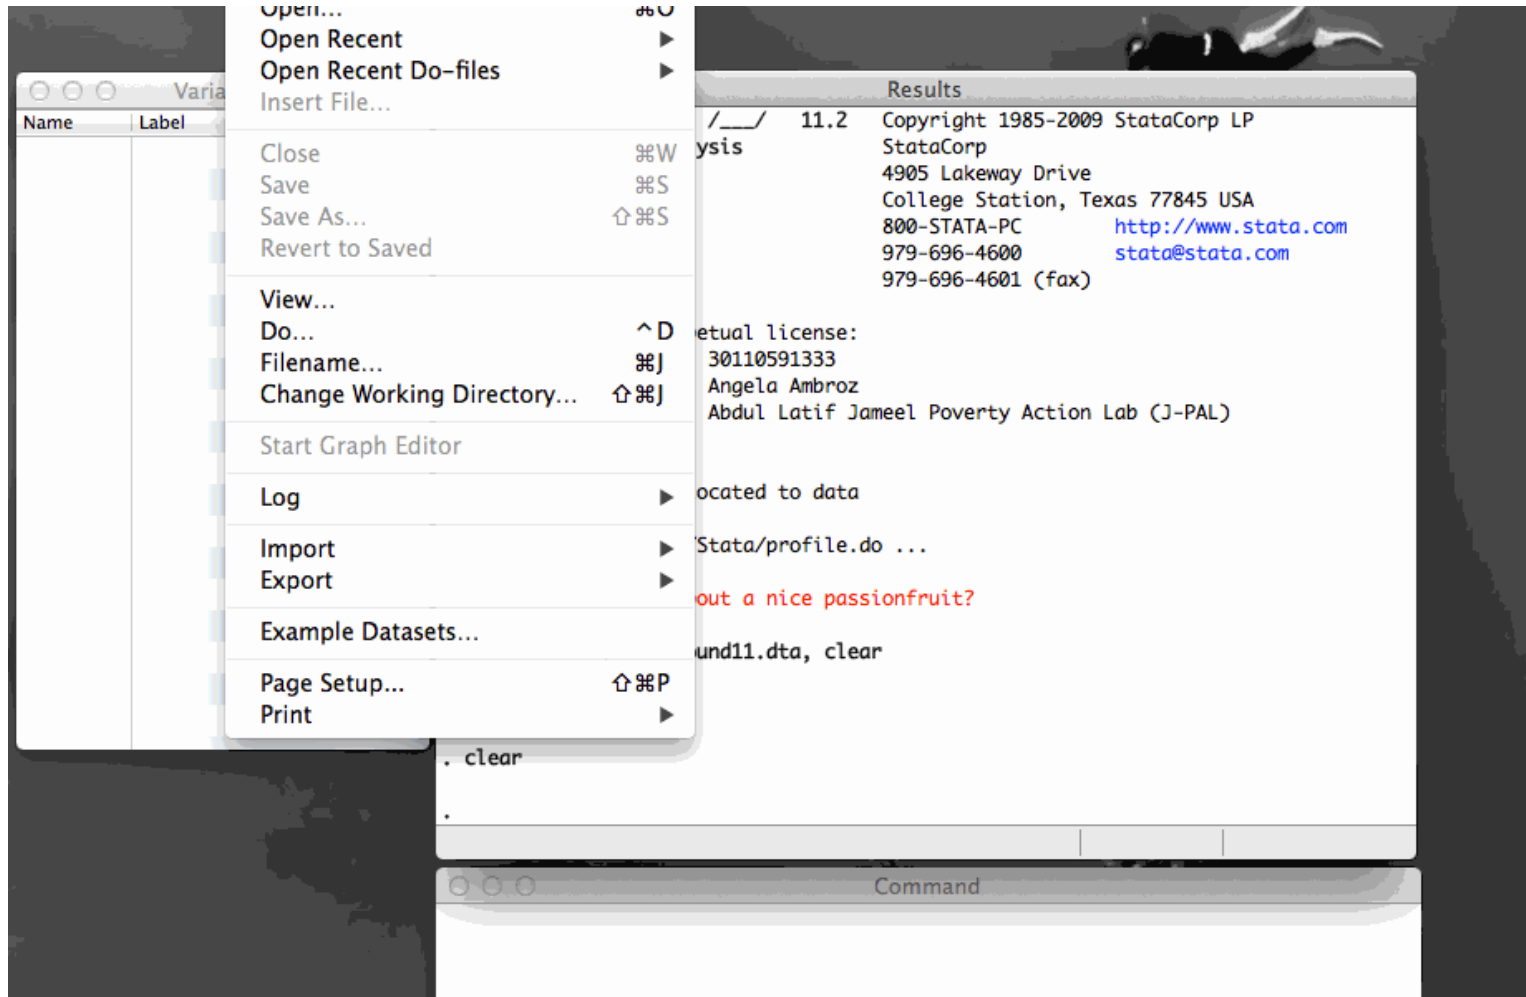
Open... ⌘O
Open Recent ▶
Open Recent Do-files ▶
Insert File...

Close ⌘W
Save ⌘S
Save As... ⇧⌘S
Revert to Saved

View...
Do... ^D
Filename... ⌘J
Change Working Directory... ⇧⌘J

Start Graph Editor

Log ▶

Import ▶
Export ▶

Example Datasets...

Page Setup... ⇧⌘P
Print ▶

Varia

Name | Label

Results

/__/ 11.2 Copyright 1985-2009 StataCorp LP
ysis StataCorp
4905 Lakeway Drive
College Station, Texas 77845 USA
800-STATA-PC http://www.stata.com
979-696-4600 stata@stata.com
979-696-4601 (fax)

etual license:
30110591333
Angela Ambroz
Abdul Latif Jameel Poverty Action Lab (J-PAL)

ocated to data

Stata/profile.do ...

out a nice passionfruit?

und11.dta, clear

. clear

.

Command